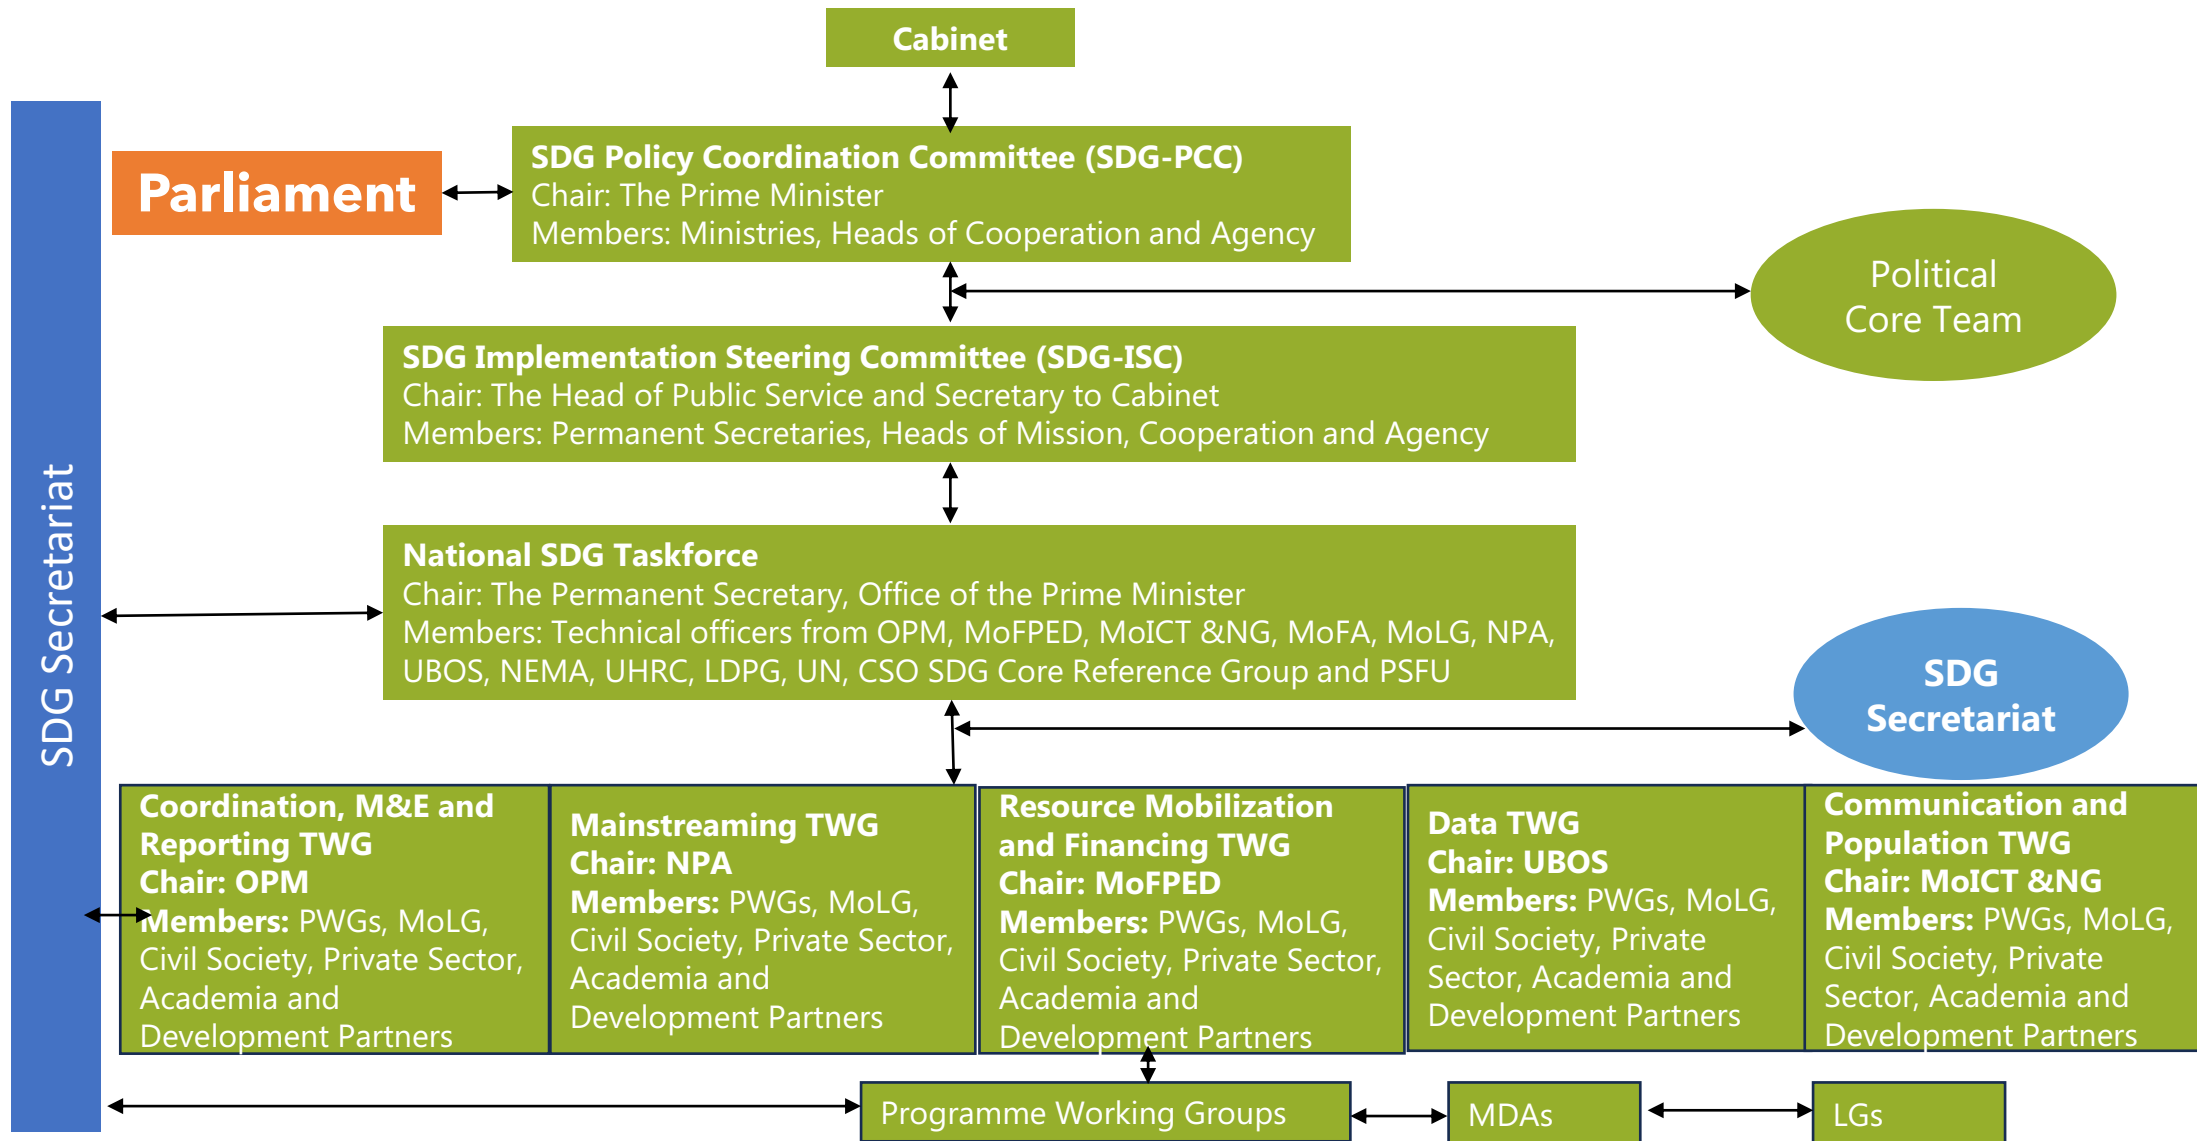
Cabinet

SDG Secretariat

Parliament

SDG Policy Coordination Committee (SDG-PCC)
Chair: The Prime Minister
Members: Ministries, Heads of Cooperation and Agency

Political Core Team

SDG Implementation Steering Committee (SDG-ISC)
Chair: The Head of Public Service and Secretary to Cabinet
Members: Permanent Secretaries, Heads of Mission, Cooperation and Agency

National SDG Taskforce
Chair: The Permanent Secretary, Office of the Prime Minister
Members: Technical officers from OPM, MoFPED, MoICT &NG, MoFA, MoLG, NPA, UBOS, NEMA, UHRC, LDPG, UN, CSO SDG Core Reference Group and PSFU

SDG Secretariat

Coordination, M&E and Reporting TWG
Chair: OPM
Members: PWGs, MoLG, Civil Society, Private Sector, Academia and Development Partners

Mainstreaming TWG
Chair: NPA
Members: PWGs, MoLG, Civil Society, Private Sector, Academia and Development Partners

Resource Mobilization and Financing TWG
Chair: MoFPED
Members: PWGs, MoLG, Civil Society, Private Sector, Academia and Development Partners

Data TWG
Chair: UBOS
Members: PWGs, MoLG, Civil Society, Private Sector, Academia and Development Partners

Communication and Population TWG
Chair: MoICT &NG
Members: PWGs, MoLG, Civil Society, Private Sector, Academia and Development Partners

Programme Working Groups

MDAs

LGs